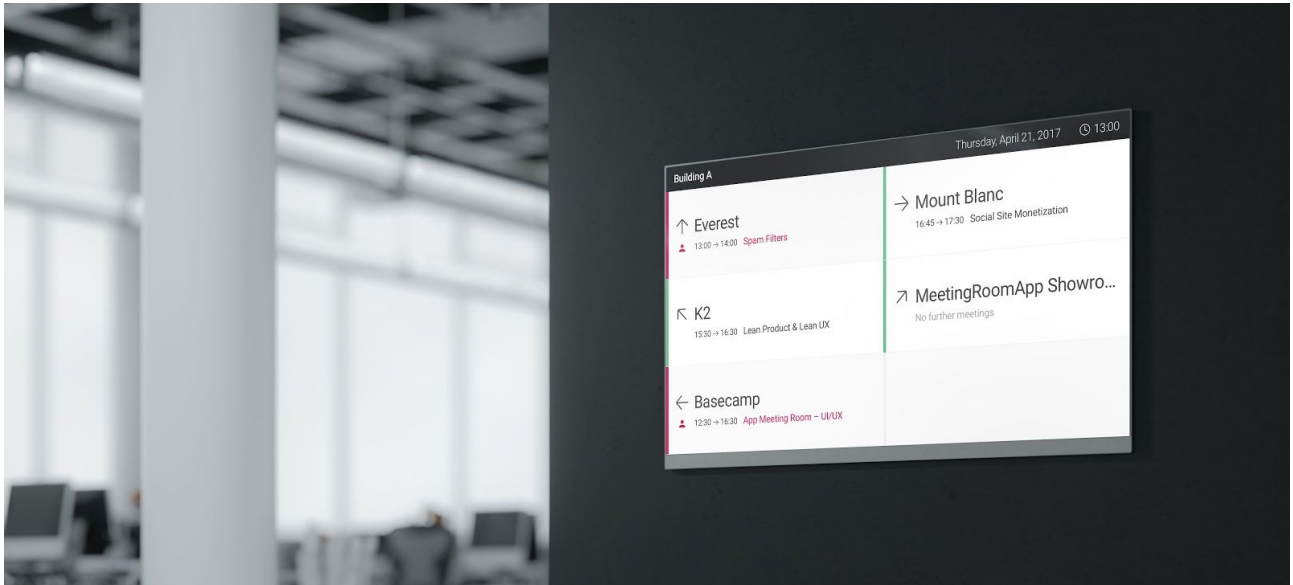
Building A

Thursday, April 21, 2017 13:00

↑ Everest
13:00 → 14:00 Spam Filters

↖ K2
15:30 → 16:30 Lean Product & Lean UX

← Basecamp
12:30 → 16:30 App Meeting Room – UI/UX

→ Mount Blanc
16:45 → 17:30 Social Site Monetization

↗ MeetingRoomApp Showro...
No further meetings